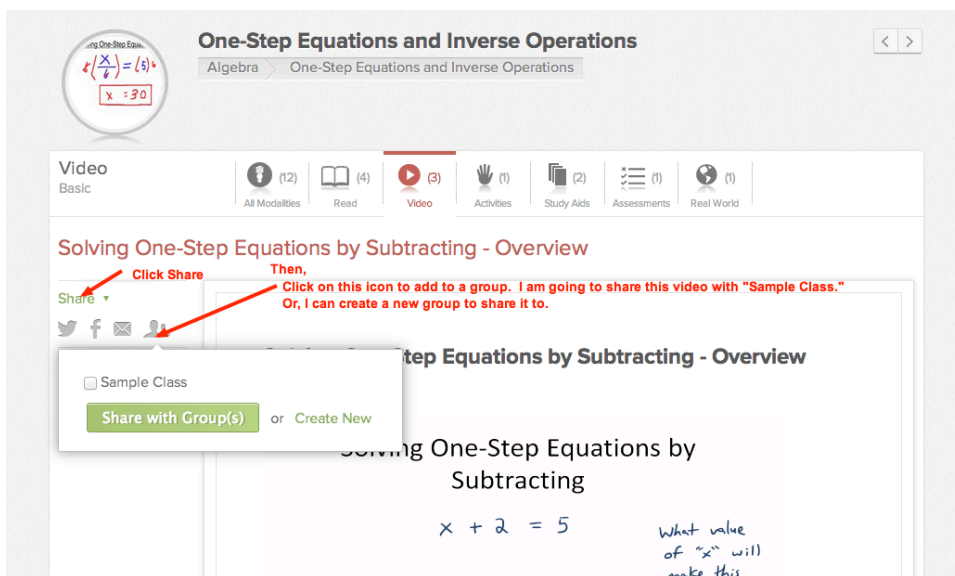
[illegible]ing One-Step Equ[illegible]

$6\left(\frac{x}{6}\right) = (5)6$

$x = 30$

One-Step Equations and Inverse Operations

Algebra | One-Step Equations and Inverse Operations

< >

Video
Basic

(12) All Modalities | (4) Read | (3) Video | (1) Activities | (2) Study Aids | (1) Assessments | (1) Real World

Solving One-Step Equations by Subtracting - Overview

Click Share

Then,
Click on this icon to add to a group. I am going to share this video with "Sample Class."
Or, I can create a new group to share it to.

Share ▾

Sample Class

Share with Group(s) or Create New

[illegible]tep Equations by Subtracting - Overview

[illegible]ving One-Step Equations by Subtracting

$x + 2 = 5$

What value of "x" will make this